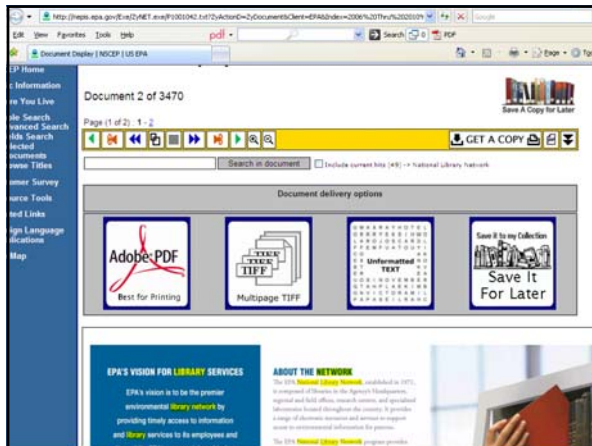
http://nepis.epa.gov/Exe/ZyNET.exe/P1001042.txt?ZyActionD=ZyDocument&Client=EPA&Index=2006%20Thru%202010

Edit View Favorites Tools Help

pdf

Search 0 PDF

Document Display | NSCEP | US EPA

Page Tools

EP Home
c Information
re You Live
ple Search
vanced Search
lds Search
lected
ocuments
owse Titles
omer Survey
ource Tools
ted Links
ign Language
ications
Map

Document 2 of 3470

Save A Copy for Later

Page (1 of 2): 1 - 2

GET A COPY

Search in document

Include current hits (49) -> National Library Network

Document delivery options

Adobe PDF
Best for Printing

TIFF
Multipage TIFF

Unformatted TEXT

Save it to my Collection
Save It For Later

EPA'S VISION FOR LIBRARY SERVICES

EPA's vision is to be the premier environmental library network by providing timely access to information and library services to its employees and

ABOUT THE NETWORK

The EPA National Library Network, established in 1971, is comprised of libraries in the Agency's Headquarters, regional and field offices, research centers, and specialized laboratories located throughout the country. It provides a range of electronic resources and services to support access to environmental information for patrons.

The EPA National Library Network program provides